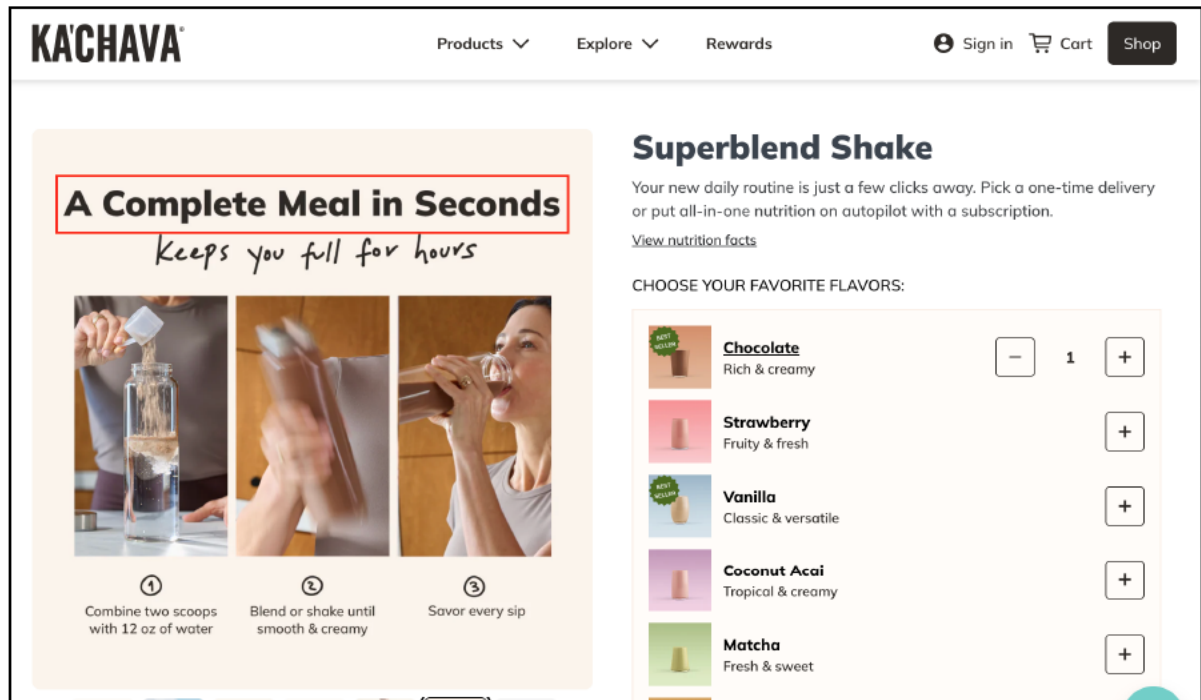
KA'CHAVA

Products Explore Rewards

Sign in Cart Shop

A Complete Meal in Seconds

Keeps you full for hours

1
Combine two scoops with 12 oz of water

2
Blend or shake until smooth & creamy

3
Savor every sip

Superblend Shake

Your new daily routine is just a few clicks away. Pick a one-time delivery or put all-in-one nutrition on autopilot with a subscription.

View nutrition facts

CHOOSE YOUR FAVORITE FLAVORS:

BEST SELLER
Chocolate
Rich & creamy
− 1 +

Strawberry
Fruity & fresh
+

BEST SELLER
Vanilla
Classic & versatile
+

Coconut Acai
Tropical & creamy
+

Matcha
Fresh & sweet
+